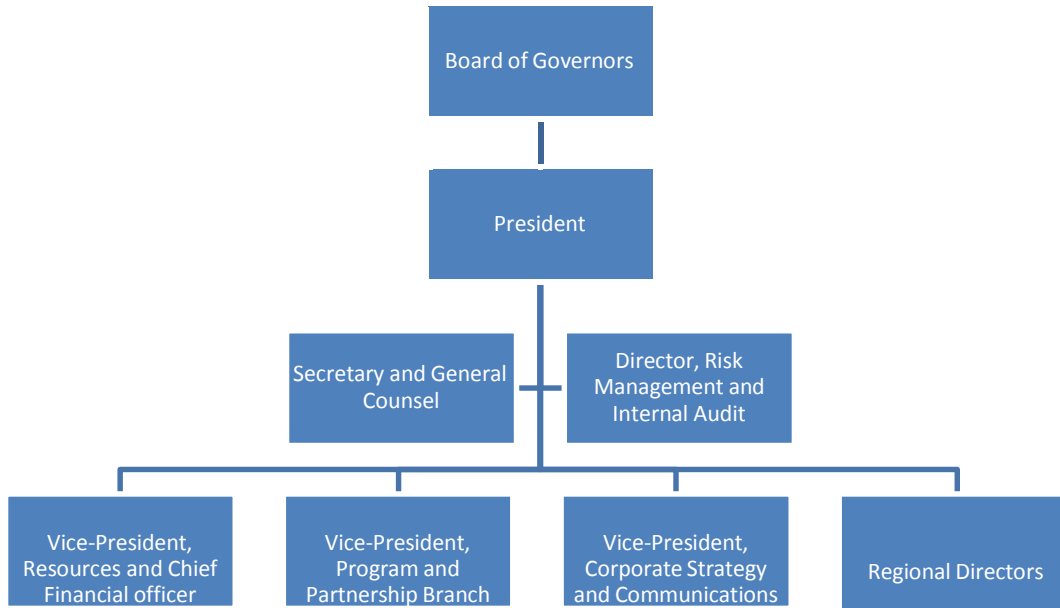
Board of Governors

President

Secretary and General Counsel

Director, Risk Management and Internal Audit

Vice-President, Resources and Chief Financial officer

Vice-President, Program and Partnership Branch

Vice-President, Corporate Strategy and Communications

Regional Directors